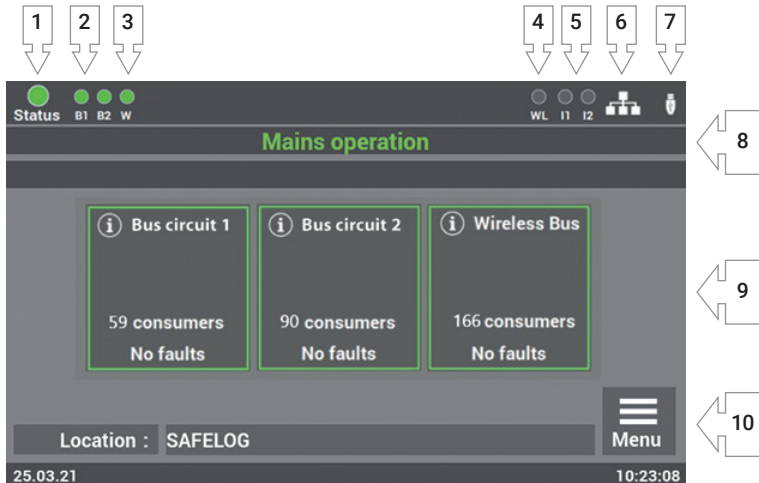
1 2 3 4 5 6 7

Status B1 B2 W WL I1 I2

Mains operation

8

Bus circuit 1
59 consumers
No faults

Bus circuit 2
90 consumers
No faults

Wireless Bus
166 consumers
No faults

9

Location : SAFELOG

Menu

10

25.03.21 10:23:08